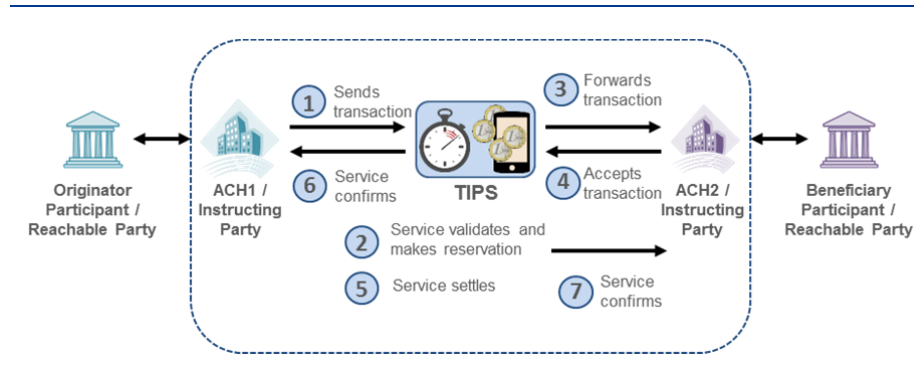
Originator Participant / Reachable Party

ACH1 / Instructing Party

1 Sends transaction

6 Service confirms

TIPS

3 Forwards transaction

4 Accepts transaction

ACH2 / Instructing Party

Beneficiary Participant / Reachable Party

2 Service validates and makes reservation

5 Service settles

7 Service confirms